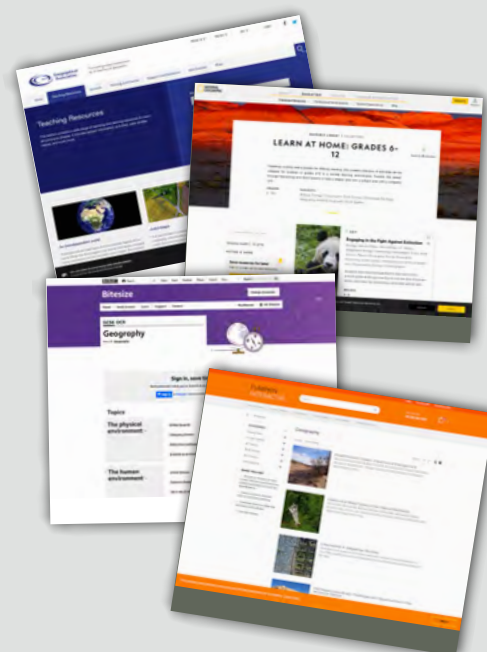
Teaching Resources

LEARN AT HOME: GRADES 6–12

Engaging in the Fight Against Extinction

Bitesize

GCSE

Geography

Sign in, save th

Topics

The physical environment

The human environment

Geography